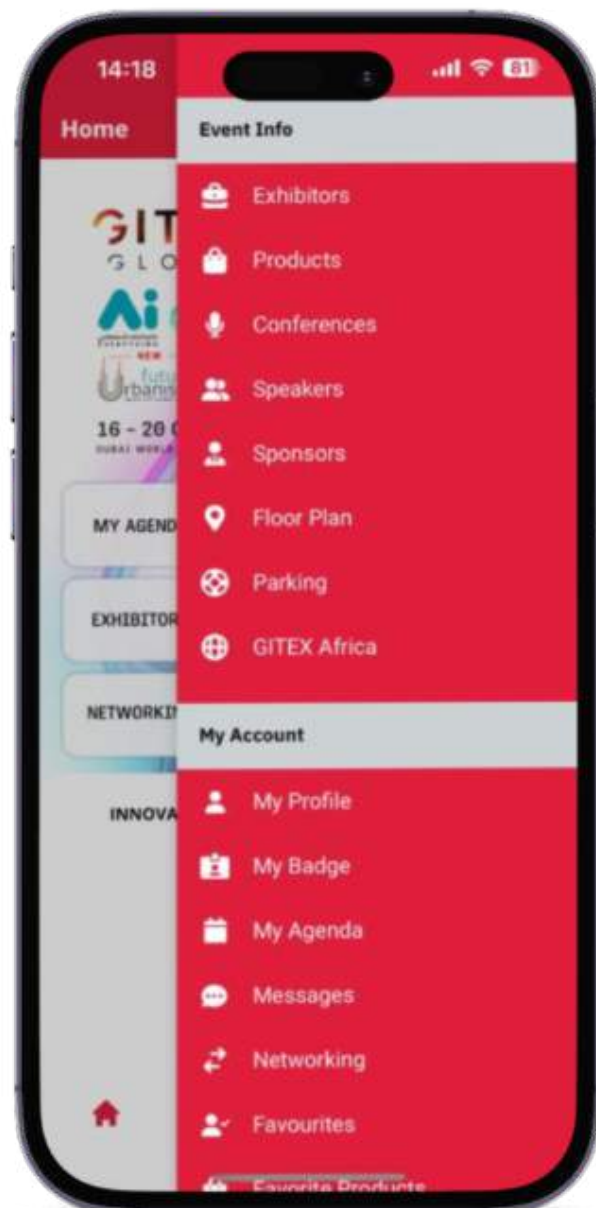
14:18

81

Home

GIT

GLO

Ai

NEW

futu

Urbano

16 - 20

DUBAI WORLD

MY AGEND

EXHIBITOR

NETWORKI

INNOVA

Event Info

Exhibitors

Products

Conferences

Speakers

Sponsors

Floor Plan

Parking

GITEX Africa

My Account

My Profile

My Badge

My Agenda

Messages

Networking

Favourites

Favorite Products